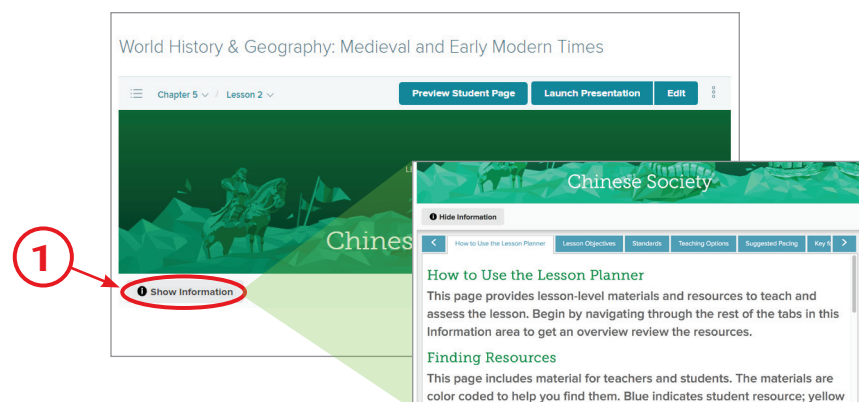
World History & Geography: Medieval and Early Modern Times

Chapter 5 / Lesson 2

Preview Student Page | Launch Presentation | Edit

Chines

1

Show Information

Chinese Society

Hide Information

How to Use the Lesson Planner | Lesson Objectives | Standards | Teaching Options | Suggested Pacing | Key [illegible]

How to Use the Lesson Planner

This page provides lesson-level materials and resources to teach and assess the lesson. Begin by navigating through the rest of the tabs in this Information area to get an overview review the resources.

Finding Resources

This page includes material for teachers and students. The materials are color coded to help you find them. Blue indicates student resource; yellow